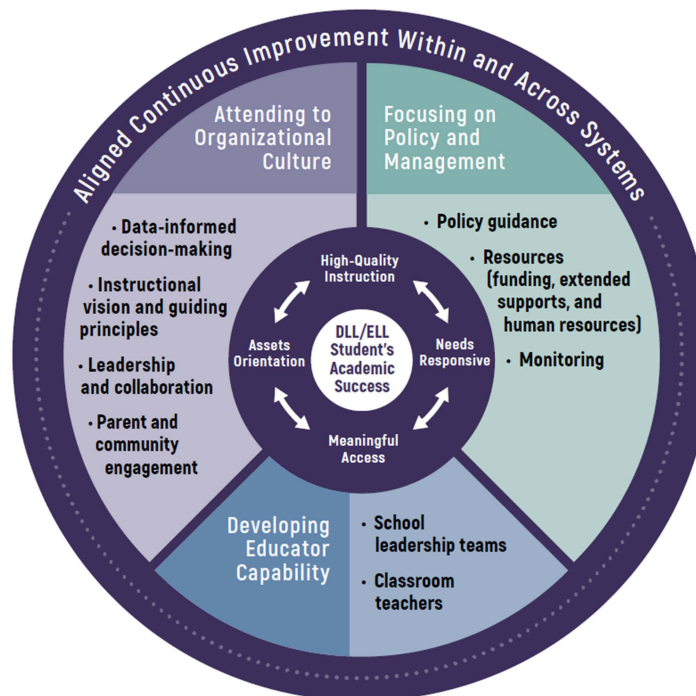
Aligned Continuous Improvement Within and Across Systems

Attending to Organizational Culture

• Data-informed decision-making
• Instructional vision and guiding principles
• Leadership and collaboration
• Parent and community engagement

Focusing on Policy and Management

• Policy guidance
• Resources (funding, extended supports, and human resources)
• Monitoring

High-Quality Instruction

Assets Orientation

DLL/ELL Student's Academic Success

Needs Responsive

Meaningful Access

Developing Educator Capability

• School leadership teams
• Classroom teachers